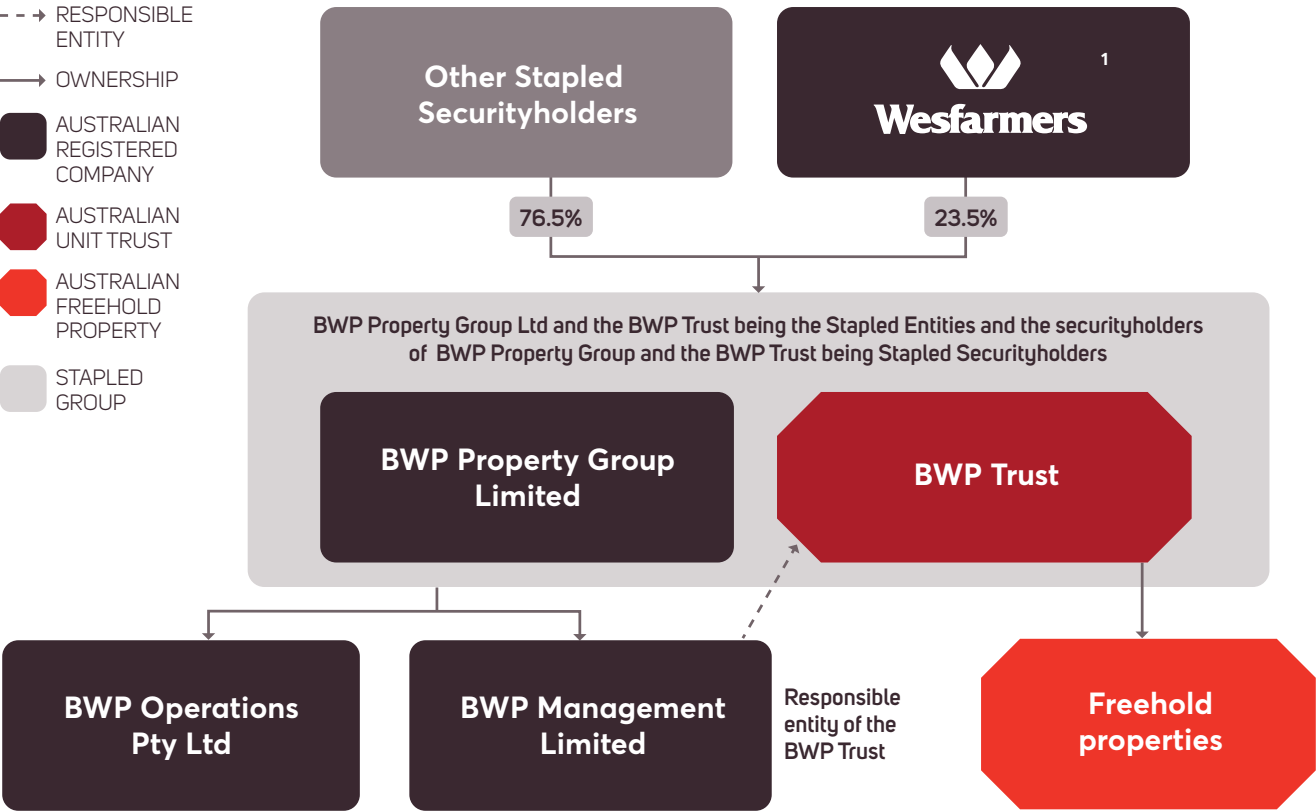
RESPONSIBLE ENTITY

OWNERSHIP

AUSTRALIAN REGISTERED COMPANY

AUSTRALIAN UNIT TRUST

AUSTRALIAN FREEHOLD PROPERTY

STAPLED GROUP

Other Stapled Securityholders

Wesfarmers 1

76.5%

23.5%

BWP Property Group Ltd and the BWP Trust being the Stapled Entities and the securityholders of BWP Property Group and the BWP Trust being Stapled Securityholders

BWP Property Group Limited

BWP Trust

BWP Operations Pty Ltd

BWP Management Limited

Responsible entity of the BWP Trust

Freehold properties